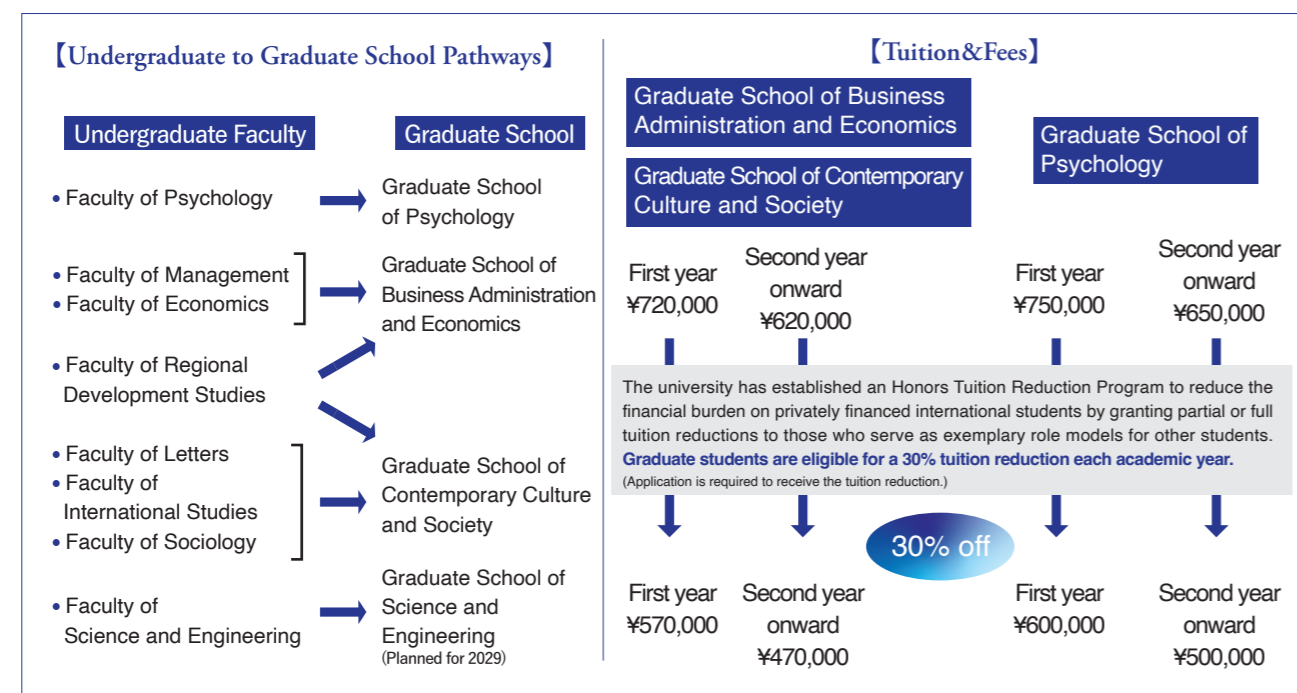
【Undergraduate to Graduate School Pathways】

Undergraduate Faculty

Graduate School

• Faculty of Psychology

Graduate School of Psychology

• Faculty of Management
• Faculty of Economics

Graduate School of Business Administration and Economics

• Faculty of Regional Development Studies

• Faculty of Letters
• Faculty of International Studies
• Faculty of Sociology

Graduate School of Contemporary Culture and Society

• Faculty of Science and Engineering

Graduate School of Science and Engineering
(Planned for 2029)

【Tuition&Fees】

Graduate School of Business Administration and Economics

Graduate School of Contemporary Culture and Society

Graduate School of Psychology

First year
¥720,000

Second year onward
¥620,000

First year
¥750,000

Second year onward
¥650,000

The university has established an Honors Tuition Reduction Program to reduce the financial burden on privately financed international students by granting partial or full tuition reductions to those who serve as exemplary role models for other students.
Graduate students are eligible for a 30% tuition reduction each academic year.
(Application is required to receive the tuition reduction.)

30% off

First year
¥570,000

Second year onward
¥470,000

First year
¥600,000

Second year onward
¥500,000